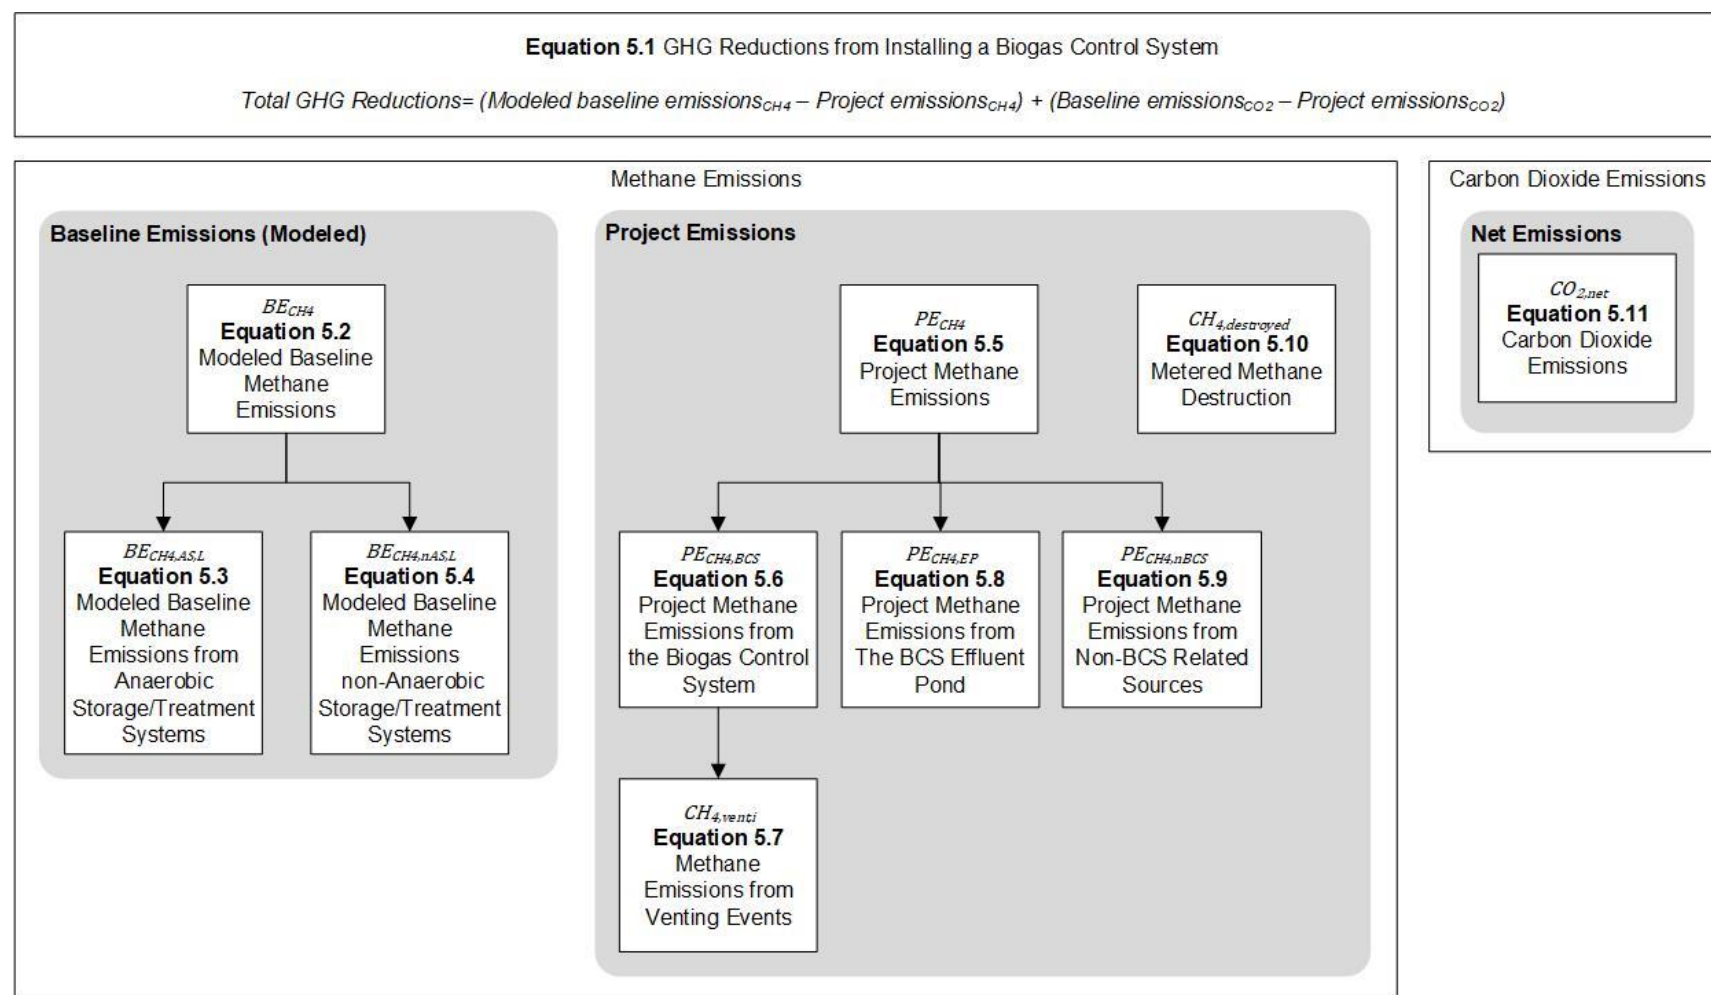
**Equation 5.1** GHG Reductions from Installing a Biogas Control System

*Total GHG Reductions= (Modeled baseline emissions$_{CH4}$ – Project emissions$_{CH4}$) + (Baseline emissions$_{CO2}$ – Project emissions$_{CO2}$)*

Methane Emissions

**Baseline Emissions (Modeled)**

$BE_{CH4}$
**Equation 5.2**
Modeled Baseline Methane Emissions

$BE_{CH4,AS,L}$
**Equation 5.3**
Modeled Baseline Methane Emissions from Anaerobic Storage/Treatment Systems

$BE_{CH4,nAS,L}$
**Equation 5.4**
Modeled Baseline Methane Emissions non-Anaerobic Storage/Treatment Systems

**Project Emissions**

$PE_{CH4}$
**Equation 5.5**
Project Methane Emissions

$CH_{4,destroyed}$
**Equation 5.10**
Metered Methane Destruction

$PE_{CH4,BCS}$
**Equation 5.6**
Project Methane Emissions from the Biogas Control System

$PE_{CH4,EP}$
**Equation 5.8**
Project Methane Emissions from The BCS Effluent Pond

$PE_{CH4,nBCS}$
**Equation 5.9**
Project Methane Emissions from Non-BCS Related Sources

$CH_{4,venti}$
**Equation 5.7**
Methane Emissions from Venting Events

Carbon Dioxide Emissions

**Net Emissions**

$CO_{2,net}$
**Equation 5.11**
Carbon Dioxide Emissions